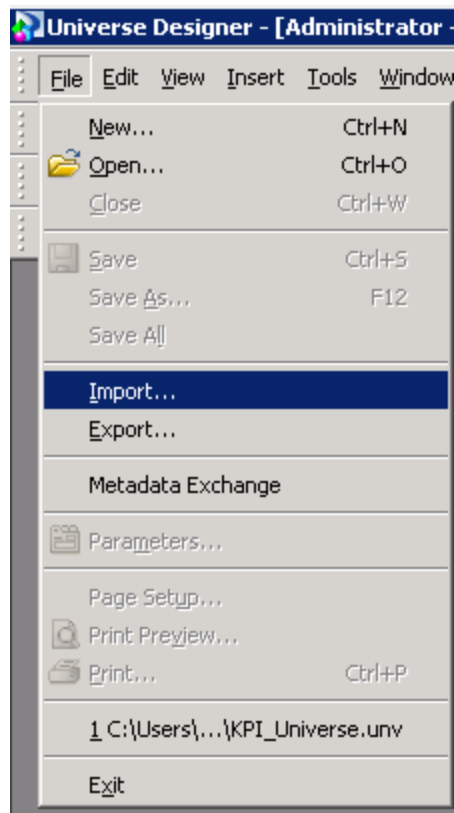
Universe Designer - [Administrator -

File Edit View Insert Tools Window

New... Ctrl+N
Open... Ctrl+O
Close Ctrl+W

Save Ctrl+S
Save As... F12
Save All

Import...
Export...

Metadata Exchange

Parameters...

Page Setup...
Print Preview...
Print... Ctrl+P

1 C:\Users\...\KPI_Universe.unv

Exit